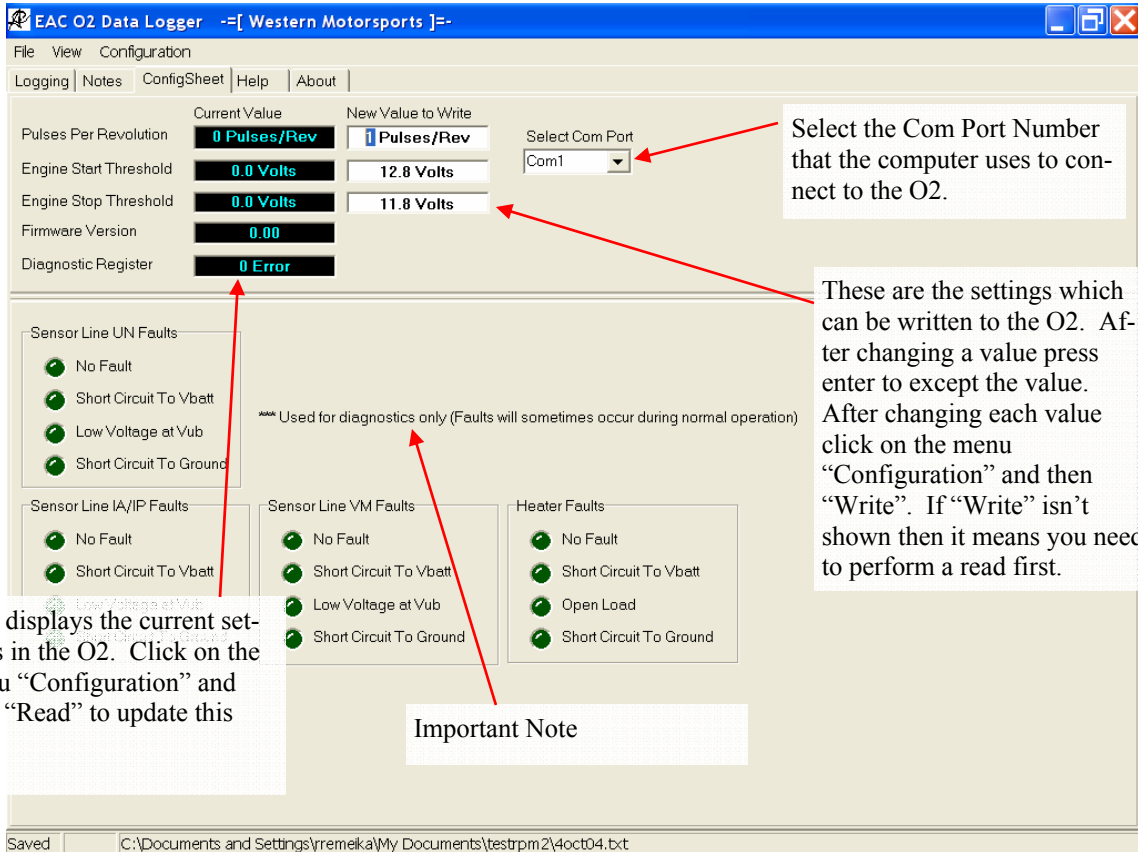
EAC O2 Data Logger -=[ Western Motorsports ]=-

File View Configuration

Logging | Notes | ConfigSheet | Help | About

Current Value

New Value to Write

Pulses Per Revolution 0 Pulses/Rev 1 Pulses/Rev

Engine Start Threshold 0.0 Volts 12.8 Volts

Engine Stop Threshold 0.0 Volts 11.8 Volts

Firmware Version 0.00

Diagnostic Register 0 Error

Select Com Port

Com1

Select the Com Port Number that the computer uses to connect to the O2.

These are the settings which can be written to the O2. After changing a value press enter to except the value. After changing each value click on the menu "Configuration" and then "Write". If "Write" isn't shown then it means you need to perform a read first.

Sensor Line UN Faults

No Fault

Short Circuit To Vbatt

Low Voltage at Vub

Short Circuit To Ground

*** Used for diagnostics only (Faults will sometimes occur during normal operation)

Sensor Line IA/IP Faults

No Fault

Short Circuit To Vbatt

Low Voltage at Vub

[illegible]

Sensor Line VM Faults

No Fault

Short Circuit To Vbatt

Low Voltage at Vub

Short Circuit To Ground

Heater Faults

No Fault

Short Circuit To Vbatt

Open Load

Short Circuit To Ground

displays the current sets in the O2. Click on the u "Configuration" and "Read" to update this

Important Note

Saved C:\Documents and Settings\rremeika\My Documents\testrpm2\4oct04.txt